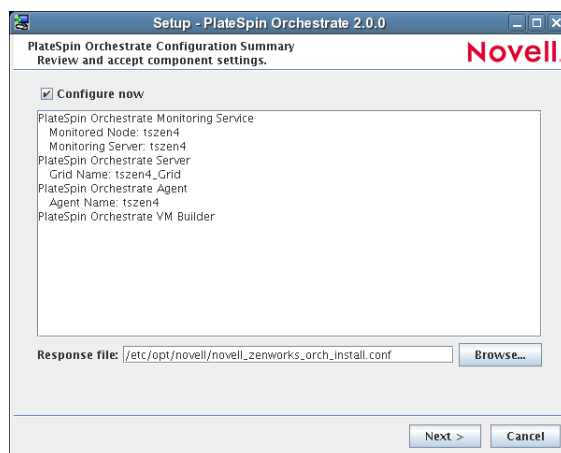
Setup - PlateSpin Orchestrate 2.0.0

PlateSpin Orchestrate Configuration Summary
Review and accept component settings.

Novell.

Configure now

PlateSpin Orchestrate Monitoring Service
Monitored Node: tszen4
Monitoring Server: tszen4
PlateSpin Orchestrate Server
Grid Name: tszen4_Grid
PlateSpin Orchestrate Agent
Agent Name: tszen4
PlateSpin Orchestrate VM Builder

Response file: /etc/opt/novell/novell_zenworks_orch_install.conf

Browse...

Next >

Cancel